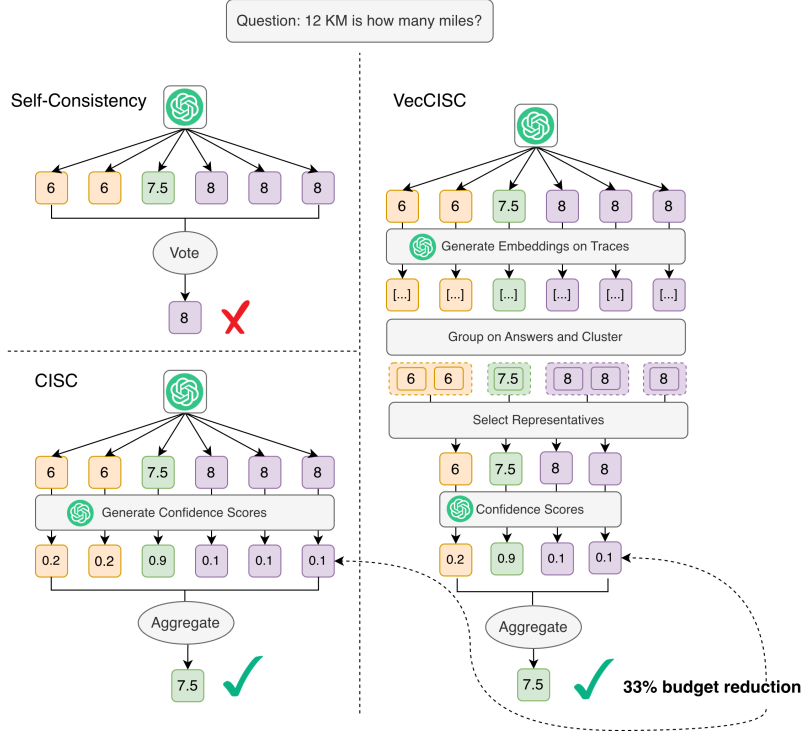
Question: 12 KM is how many miles?

Self-Consistency

6 6 7.5 8 8 8

Vote

8

CISC

6 6 7.5 8 8 8

Generate Confidence Scores

0.2 0.2 0.9 0.1 0.1 0.1

Aggregate

7.5

VecCISC

6 6 7.5 8 8 8

Generate Embeddings on Traces

[...] [...] [...] [...] [...] [...]

Group on Answers and Cluster

6 6 7.5 8 8 8

Select Representatives

6 7.5 8 8

Confidence Scores

0.2 0.9 0.1 0.1

Aggregate

7.5

33% budget reduction